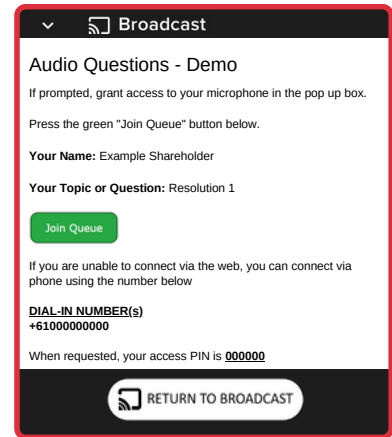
Broadcast

Audio Questions - Demo

If prompted, grant access to your microphone in the pop up box.

Press the green "Join Queue" button below.

**Your Name:** Example Shareholder

**Your Topic or Question:** Resolution 1

Join Queue

If you are unable to connect via the web, you can connect via phone using the number below

**DIAL-IN NUMBER(s)**
**+61000000000**

When requested, your access PIN is **000000**

RETURN TO BROADCAST